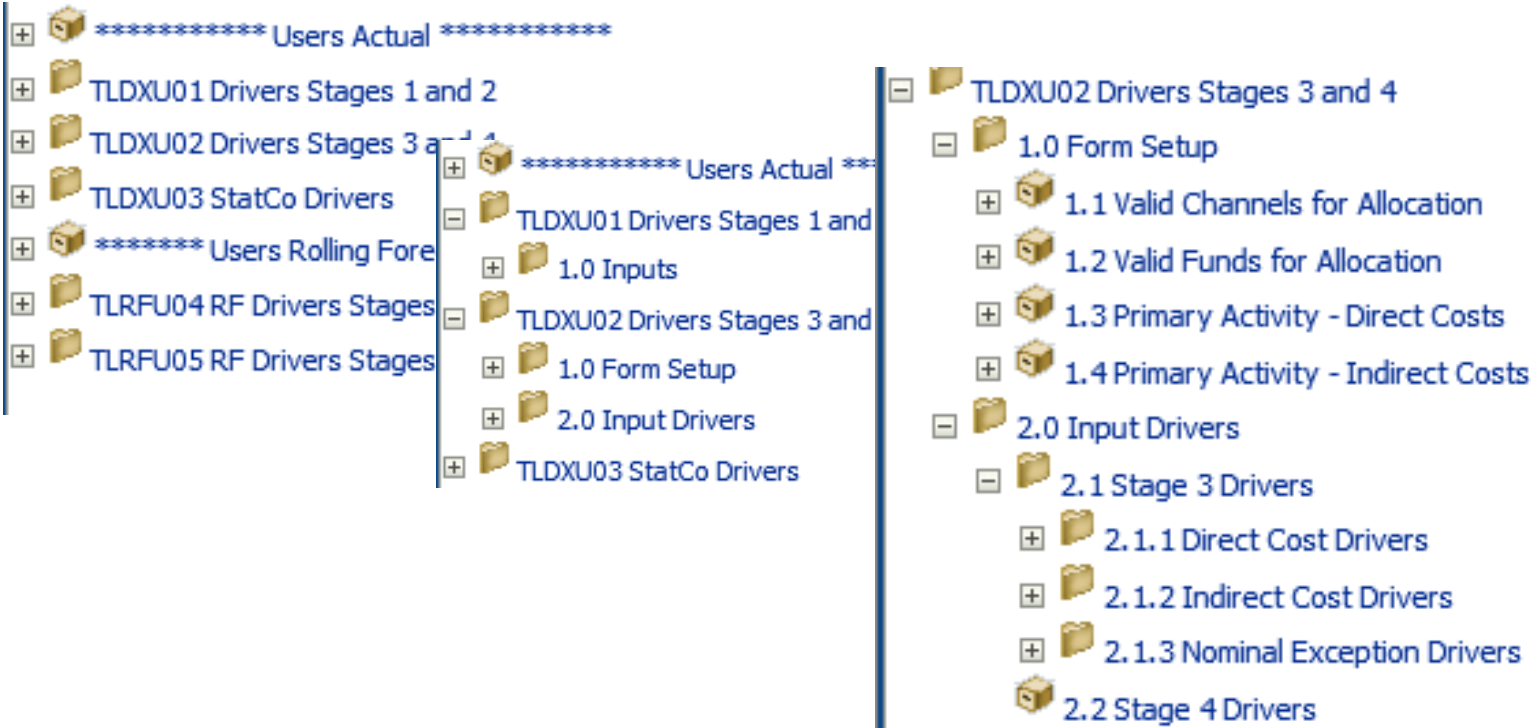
************ Users Actual ************
TLDXU01 Drivers Stages 1 and 2
TLDXU02 Drivers Stages 3 a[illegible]
TLDXU03 StatCo Drivers
******** Users Rolling Fore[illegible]
TLRFU04 RF Drivers Stages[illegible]
TLRFU05 RF Drivers Stages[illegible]

************ Users Actual ***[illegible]
TLDXU01 Drivers Stages 1 and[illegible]
1.0 Inputs
TLDXU02 Drivers Stages 3 and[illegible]
1.0 Form Setup
2.0 Input Drivers
TLDXU03 StatCo Drivers

TLDXU02 Drivers Stages 3 and 4
1.0 Form Setup
1.1 Valid Channels for Allocation
1.2 Valid Funds for Allocation
1.3 Primary Activity - Direct Costs
1.4 Primary Activity - Indirect Costs
2.0 Input Drivers
2.1 Stage 3 Drivers
2.1.1 Direct Cost Drivers
2.1.2 Indirect Cost Drivers
2.1.3 Nominal Exception Drivers
2.2 Stage 4 Drivers